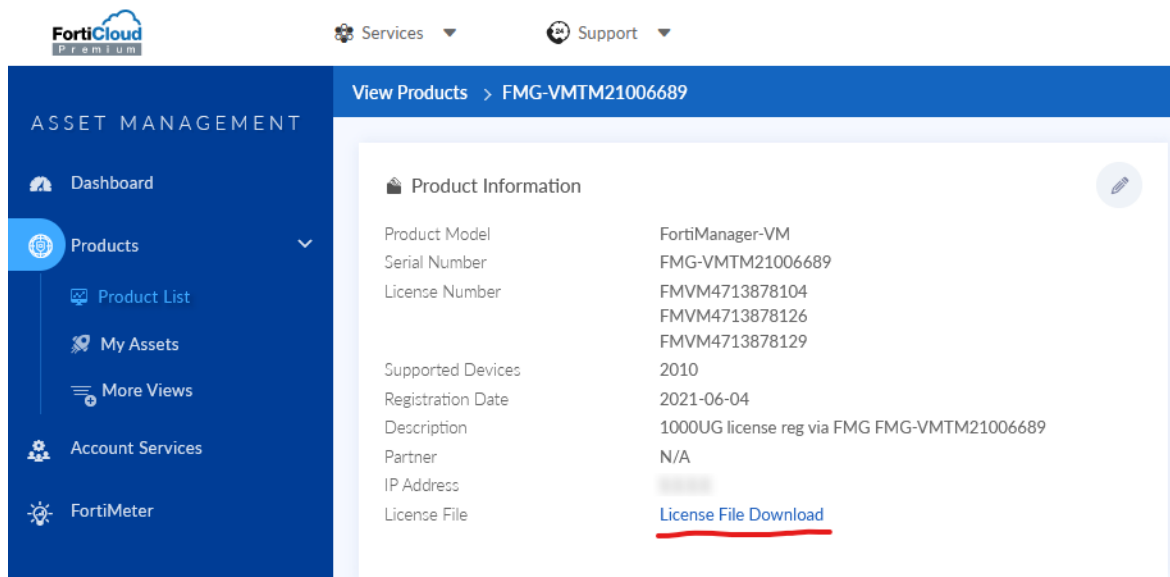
FortiCloud
Premium

Services
Support

ASSET MANAGEMENT

Dashboard
Products
Product List
My Assets
More Views
Account Services
FortiMeter

View Products > FMG-VMTM21006689

Product Information

| | |
|---|---|
| Product Model | FortiManager-VM |
| Serial Number | FMG-VMTM21006689 |
| License Number | FMVM4713878104<br>FMVM4713878126<br>FMVM4713878129 |
| Supported Devices | 2010 |
| Registration Date | 2021-06-04 |
| Description | 1000UG license reg via FMG FMG-VMTM21006689 |
| Partner | N/A |
| IP Address | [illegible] |
| License File | License File Download |